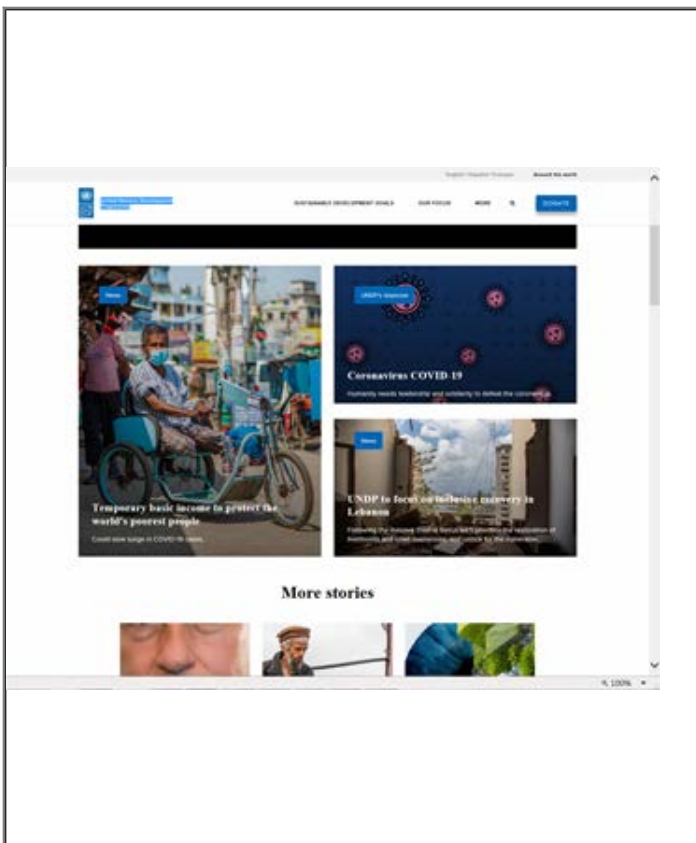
English Español Français Around the world

United Nations Development Programme

SUSTAINABLE DEVELOPMENT GOALS OUR FOCUS MORE DONATE

News

Temporary basic income to protect the world's poorest people

Could slow surge in COVID-19 cases.

UNDP's response

Coronavirus COVID 19

Humanity needs leadership and solidarity to defeat the coronavirus

News

UNDP to focus on inclusive recovery in Lebanon

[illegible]

More stories

100%